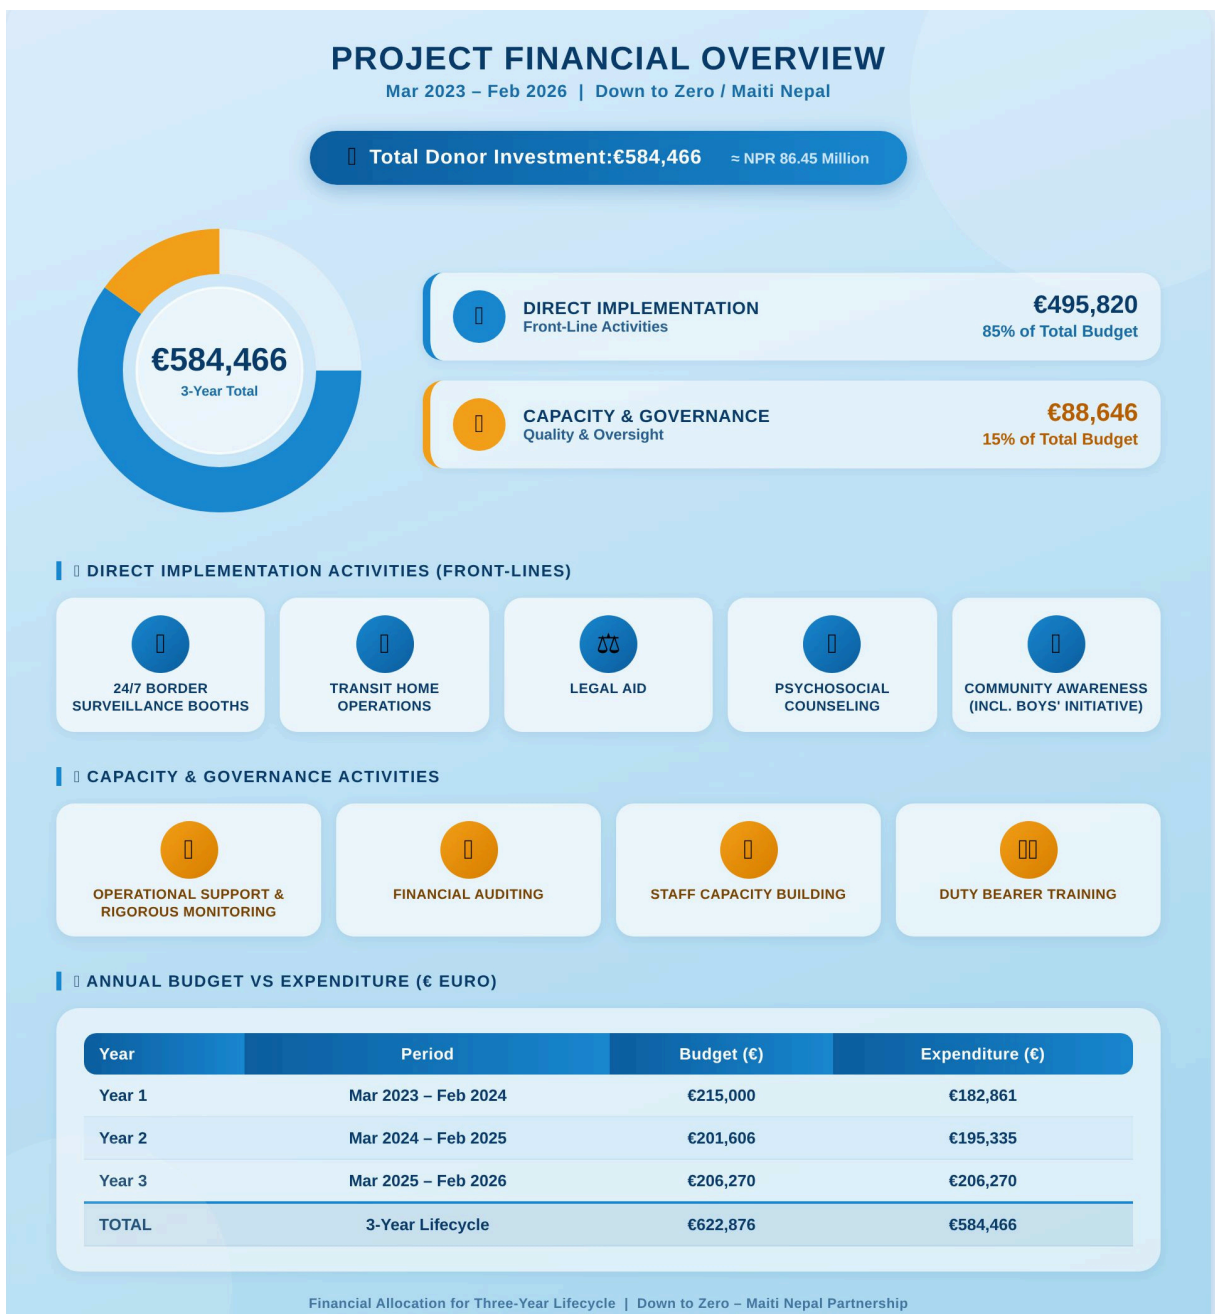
PROJECT FINANCIAL OVERVIEW
Mar 2023 – Feb 2026 | Down to Zero / Maiti Nepal

Total Donor Investment:€584,466 ≈ NPR 86.45 Million

€584,466
3-Year Total

DIRECT IMPLEMENTATION
Front-Line Activities
€495,820
85% of Total Budget

CAPACITY & GOVERNANCE
Quality & Oversight
€88,646
15% of Total Budget

DIRECT IMPLEMENTATION ACTIVITIES (FRONT-LINES)

24/7 BORDER SURVEILLANCE BOOTHS

TRANSIT HOME OPERATIONS

LEGAL AID

PSYCHOSOCIAL COUNSELING

COMMUNITY AWARENESS (INCL. BOYS' INITIATIVE)

CAPACITY & GOVERNANCE ACTIVITIES

OPERATIONAL SUPPORT & RIGOROUS MONITORING

FINANCIAL AUDITING

STAFF CAPACITY BUILDING

DUTY BEARER TRAINING

ANNUAL BUDGET VS EXPENDITURE (€ EURO)

| Year | Period | Budget (€) | Expenditure (€) |
|---|---|---|---|
| Year 1 | Mar 2023 – Feb 2024 | €215,000 | €182,861 |
| Year 2 | Mar 2024 – Feb 2025 | €201,606 | €195,335 |
| Year 3 | Mar 2025 – Feb 2026 | €206,270 | €206,270 |
| TOTAL | 3-Year Lifecycle | €622,876 | €584,466 |

Financial Allocation for Three-Year Lifecycle | Down to Zero – Maiti Nepal Partnership